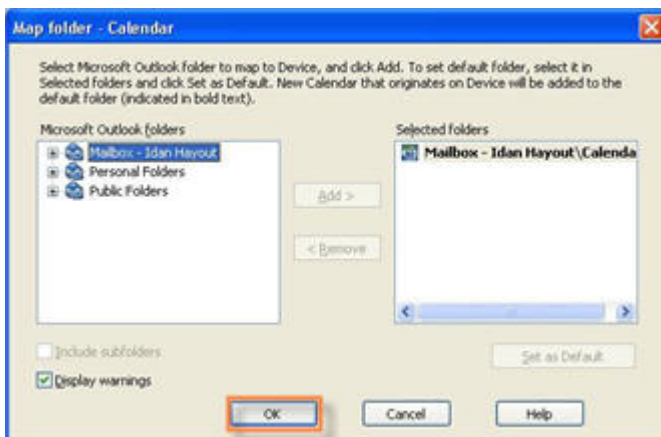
Map folder - Calendar

Select Microsoft Outlook folder to map to Device, and click Add. To set default folder, select it in Selected folders and click Set as Default. New Calendar that originates on Device will be added to the default folder (indicated in bold text).

Microsoft Outlook folders

Mailbox - Idan Hayout
Personal Folders
Public Folders

Add >

< Remove

Selected folders

Mailbox - Idan Hayout\Calenda

Include subfolders

Display warnings

Set as Default

OK

Cancel

Help